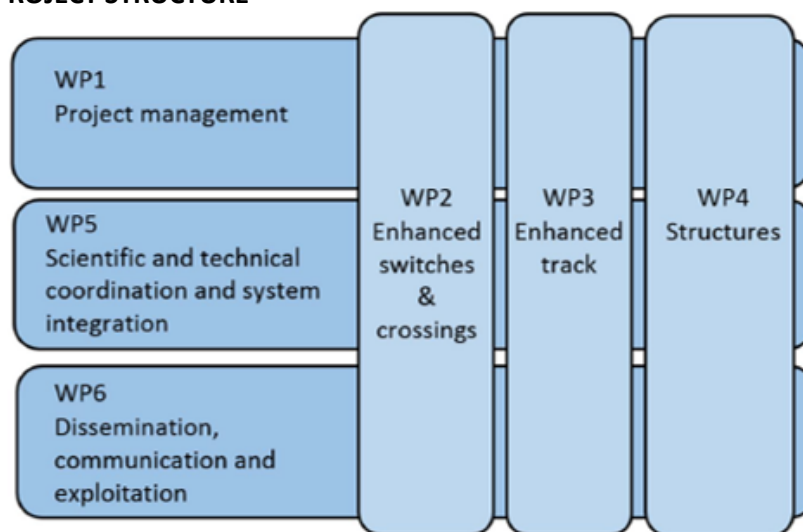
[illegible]

WP1
Project management

WP5
Scientific and technical coordination and system integration

WP6
Dissemination, communication and exploitation

WP2
Enhanced switches
&
crossings

WP3
Enhanced track

WP4
Structures